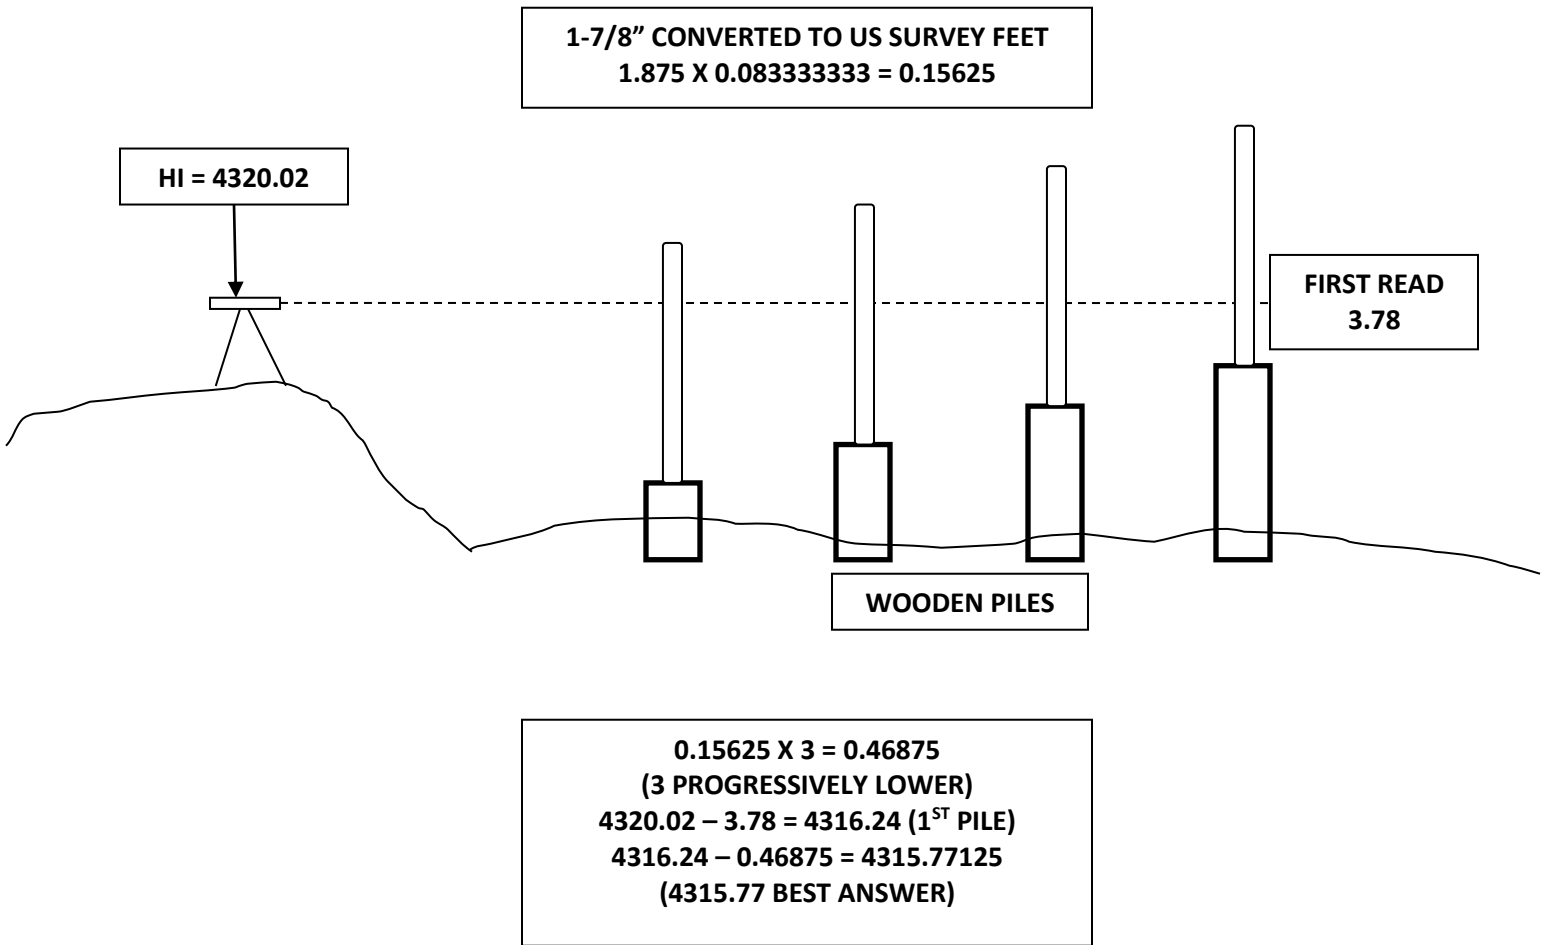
1-7/8” CONVERTED TO US SURVEY FEET
1.875 X 0.083333333 = 0.15625

HI = 4320.02

FIRST READ
3.78

WOODEN PILES

0.15625 X 3 = 0.46875
(3 PROGRESSIVELY LOWER)
4320.02 – 3.78 = 4316.24 (1$^{ST}$ PILE)
4316.24 – 0.46875 = 4315.77125
(4315.77 BEST ANSWER)